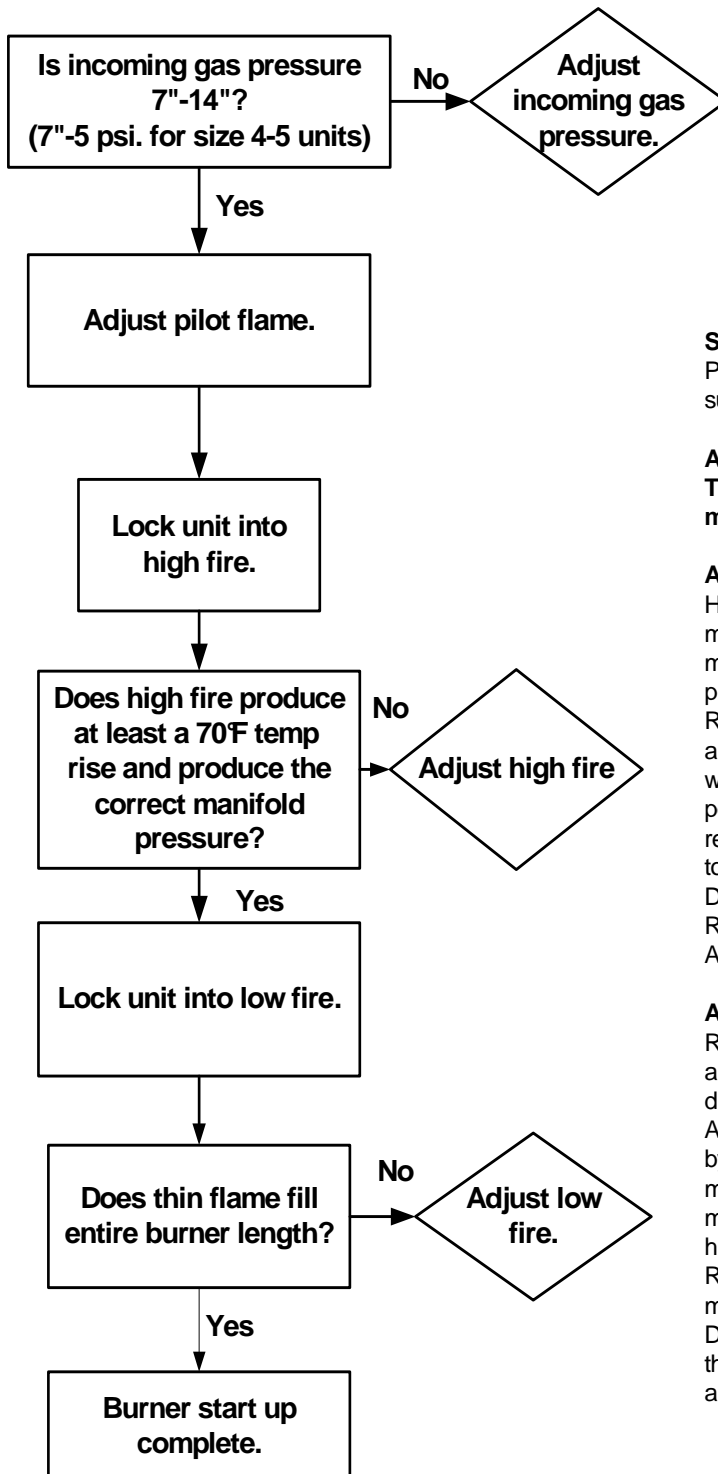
Is incoming gas pressure 7"-14"? (7"-5 psi. for size 4-5 units)

No

Adjust incoming gas pressure.

Yes

Adjust pilot flame.

Lock unit into high fire.

Does high fire produce at least a 70°F temp rise and produce the correct manifold pressure?

No

Adjust high fire

Yes

Lock unit into low fire.

Does thin flame fill entire burner length?

No

Adjust low fire.

Yes

Burner start up complete.

S
P
su

A
T
m

A
H
m
m
p
R
a
w
p
re
to
D
R
A

A
R
a
d
A
b
m
m
h
R
m
D
th
a